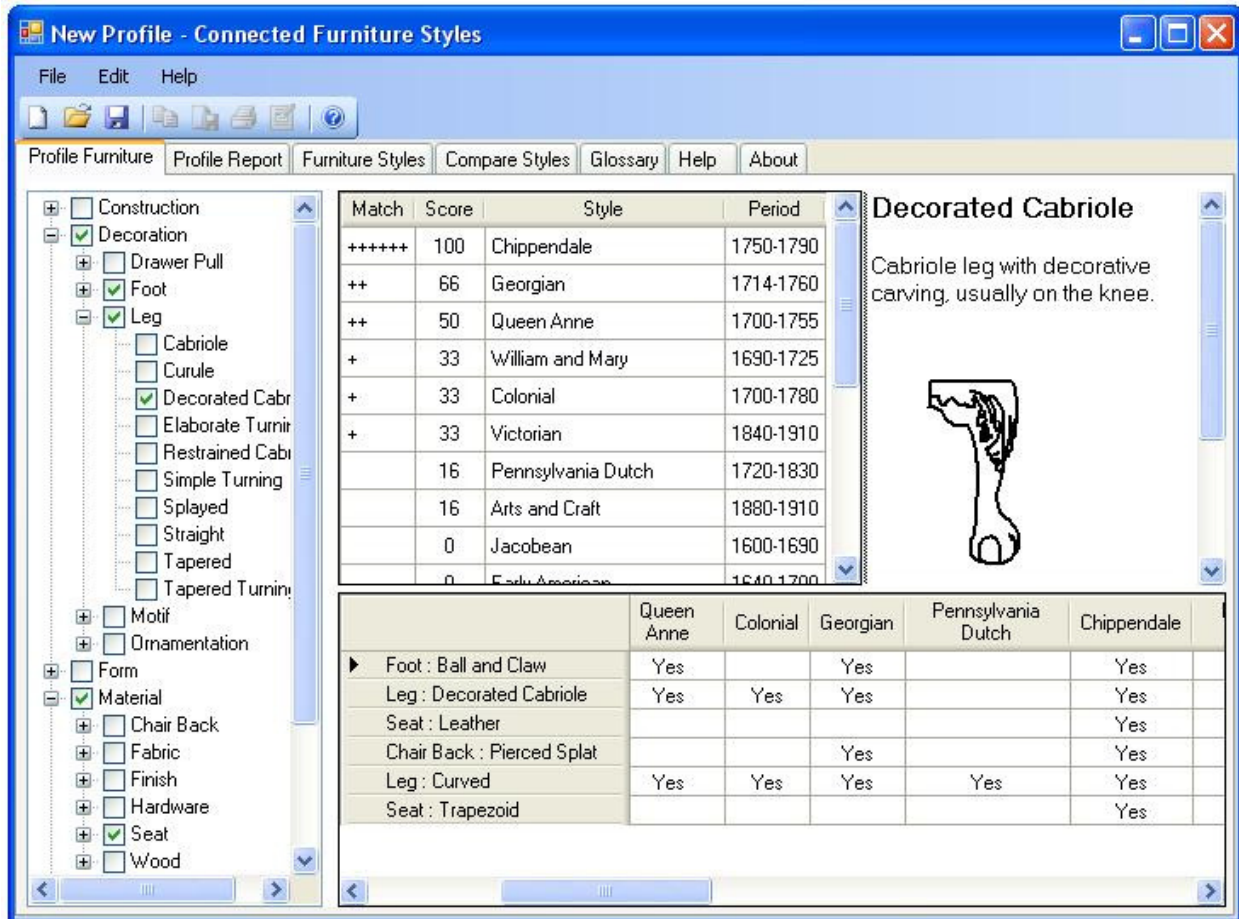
New Profile - Connected Furniture Styles

File Edit Help

Profile Furniture | Profile Report | Furniture Styles | Compare Styles | Glossary | Help | About

Construction
Decoration
Drawer Pull
Foot
Leg
Cabriole
Curule
Decorated Cabr
Elaborate Turnir
Restrained Cabr
Simple Turning
Splayed
Straight
Tapered
Tapered Turnin
Motif
Ornamentation
Form
Material
Chair Back
Fabric
Finish
Hardware
Seat
Wood

| Match | Score | Style | Period |
|---|---|---|---|
| ++++++ | 100 | Chippendale | 1750-1790 |
| ++ | 66 | Georgian | 1714-1760 |
| ++ | 50 | Queen Anne | 1700-1755 |
| + | 33 | William and Mary | 1690-1725 |
| + | 33 | Colonial | 1700-1780 |
| + | 33 | Victorian | 1840-1910 |
| | 16 | Pennsylvania Dutch | 1720-1830 |
| | 16 | Arts and Craft | 1880-1910 |
| | 0 | Jacobean | 1600-1690 |
| | 0 | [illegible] | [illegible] |

Decorated Cabriole

Cabriole leg with decorative carving, usually on the knee.

| | Queen Anne | Colonial | Georgian | Pennsylvania Dutch | Chippendale |
|---|---|---|---|---|---|
| Foot : Ball and Claw | Yes | | Yes | | Yes |
| Leg : Decorated Cabriole | Yes | Yes | Yes | | Yes |
| Seat : Leather | | | | | Yes |
| Chair Back : Pierced Splat | | | Yes | | Yes |
| Leg : Curved | Yes | Yes | Yes | Yes | Yes |
| Seat : Trapezoid | | | | | Yes |